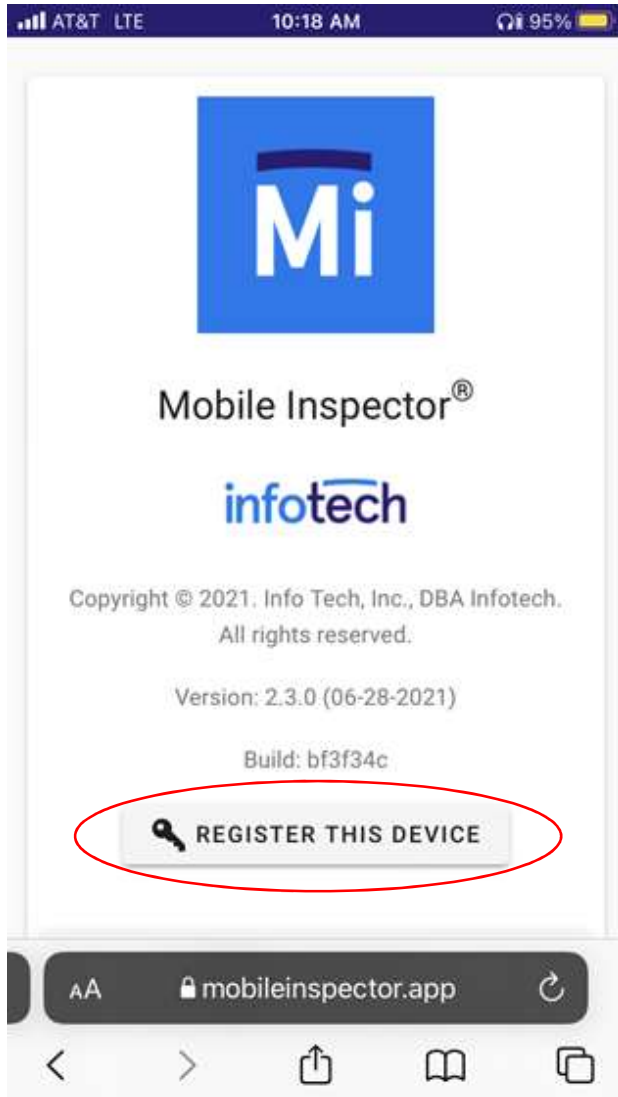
AT&T LTE 10:18 AM 95%

Mi

Mobile Inspector®

infotech

Copyright © 2021. Info Tech, Inc., DBA Infotech. All rights reserved.

Version: 2.3.0 (06-28-2021)

Build: bf3f34c

REGISTER THIS DEVICE

AA mobileinspector.app